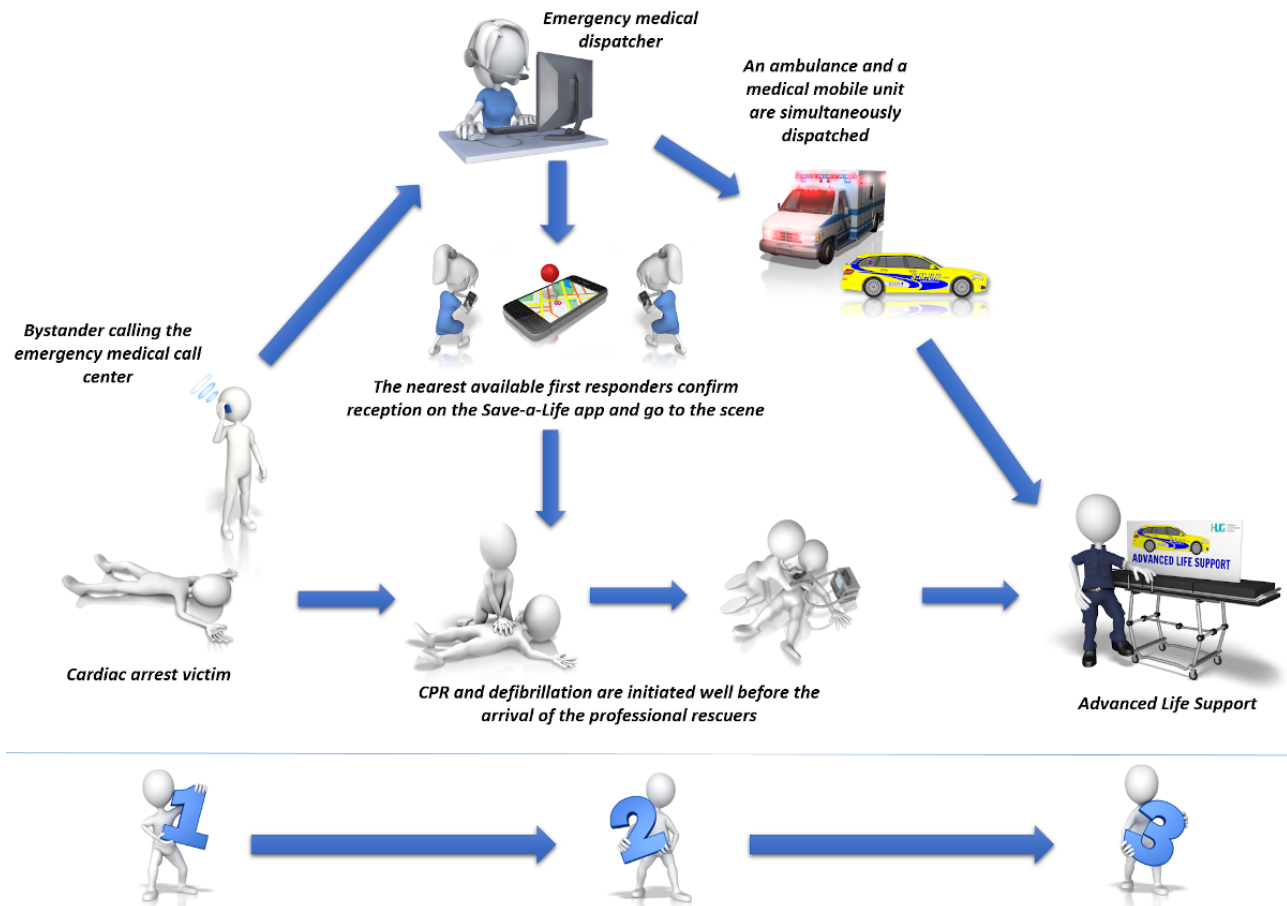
Emergency medical dispatcher

An ambulance and a medical mobile unit are simultaneously dispatched

Bystander calling the emergency medical call center

The nearest available first responders confirm reception on the Save-a-Life app and go to the scene

HUG

ADVANCED LIFE SUPPORT

Cardiac arrest victim

CPR and defibrillation are initiated well before the arrival of the professional rescuers

Advanced Life Support

1

2

3